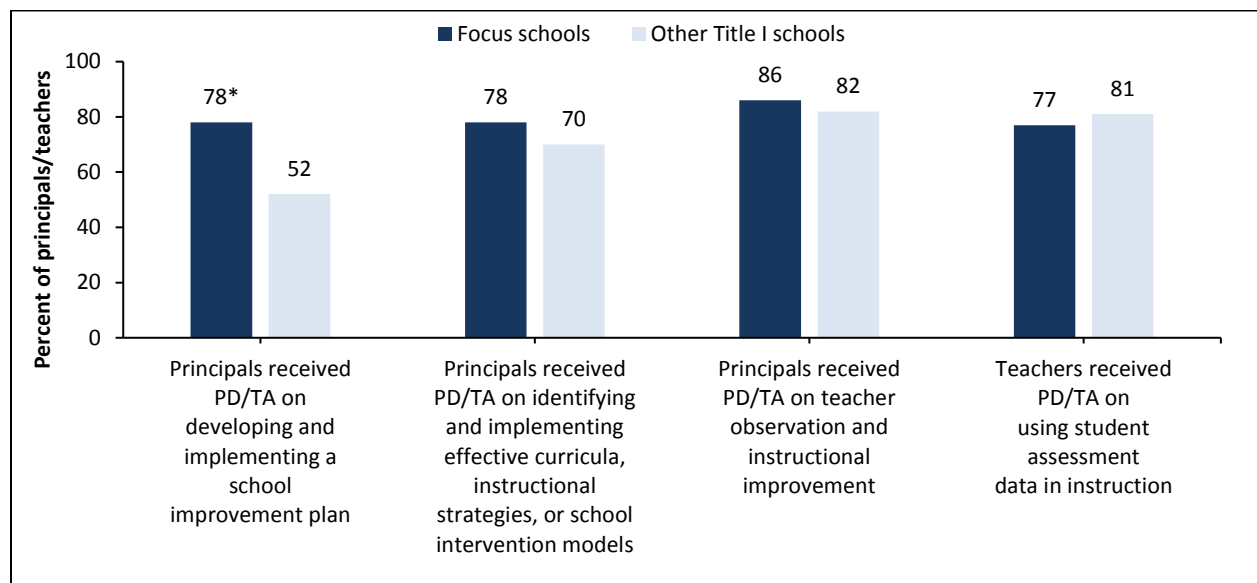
Focus schools
Other Title I schools

Percent of principals/teachers

100
80
60
40
20
0

78*
52
78
70
86
82
77
81

Principals received PD/TA on developing and implementing a school improvement plan

Principals received PD/TA on identifying and implementing effective curricula, instructional strategies, or school intervention models

Principals received PD/TA on teacher observation and instructional improvement

Teachers received PD/TA on using student assessment data in instruction